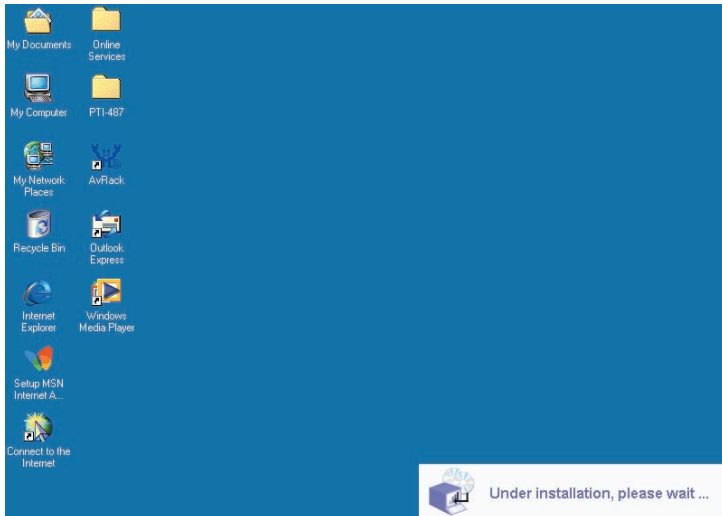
My Documents

Online Services

My Computer

PTI-487

My Network Places

AvRack

Recycle Bin

Outlook Express

Internet Explorer

Windows Media Player

Setup MSN Internet A...

Connect to the Internet

Under installation, please wait ...